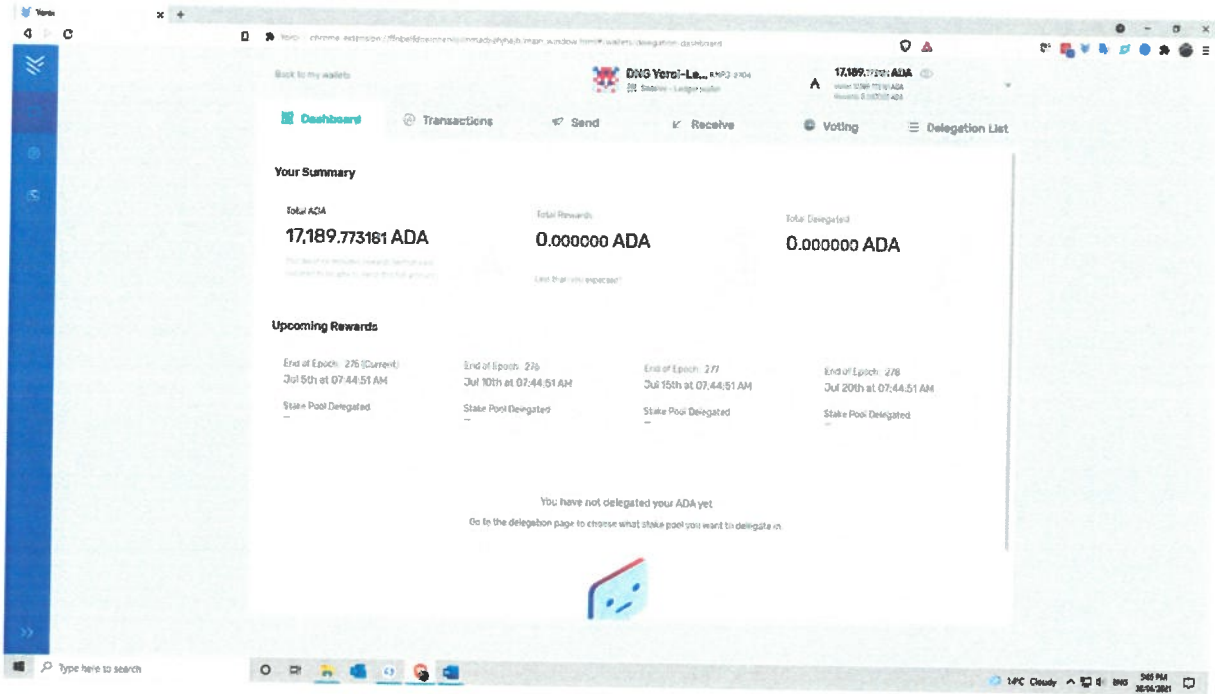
Yoroi

Back to my wallets

DNG Yoroi-Le... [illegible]

17,189.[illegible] ADA

Dashboard

Transactions

Send

Receive

Voting

Delegation List

Your Summary

Total ADA

17,189.773161 ADA

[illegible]

Total Rewards

0.000000 ADA

Less than you expected?

Total Delegated

0.000000 ADA

Upcoming Rewards

End of Epoch: 275 (Current)
Jul 5th at 07:44:51 AM

Stake Pool Delegated
—

End of Epoch: 276
Jul 10th at 07:44:51 AM

Stake Pool Delegated
—

End of Epoch: 277
Jul 15th at 07:44:51 AM

Stake Pool Delegated
—

End of Epoch: 278
Jul 20th at 07:44:51 AM

Stake Pool Delegated
—

You have not delegated your ADA yet

Go to the delegation page to choose what stake pool you want to delegate in.

Type here to search

14°C Cloudy ENG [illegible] PM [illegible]